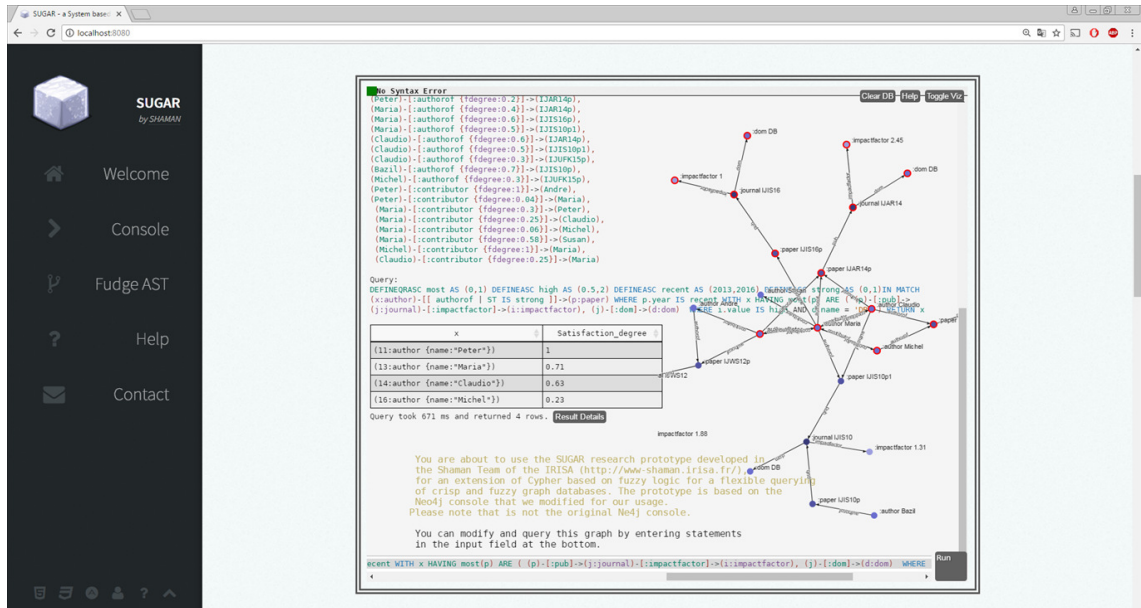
SUGAR – a System based ×

localhost:8080

SUGAR
by SHAMAN

Welcome

Console

Fudge AST

Help

Contact

No Syntax Error

Clear DB Help Toggle Viz

(Peter)-[:authorof {fdegree:0.2}]->(IJAR14p),
(Maria)-[:authorof {fdegree:0.4}]->(IJAR14p),
(Maria)-[:authorof {fdegree:0.6}]->(IJIS16p),
(Maria)-[:authorof {fdegree:0.5}]->(IJIS10p1),
(Claudio)-[:authorof {fdegree:0.6}]->(IJAR14p),
(Claudio)-[:authorof {fdegree:0.5}]->(IJIS10p1),
(Claudio)-[:authorof {fdegree:0.3}]->(IJUFK15p),
(Bazil)-[:authorof {fdegree:0.7}]->(IJIS10p),
(Michel)-[:authorof {fdegree:0.3}]->(IJUFK15p),
(Peter)-[:contributor {fdegree:1}]->(Andre),
(Peter)-[:contributor {fdegree:0.04}]->(Maria),
(Maria)-[:contributor {fdegree:0.3}]->(Peter),
(Maria)-[:contributor {fdegree:0.25}]->(Claudio),
(Maria)-[:contributor {fdegree:0.06}]->(Michel),
(Maria)-[:contributor {fdegree:0.58}]->(Susan),
(Michel)-[:contributor {fdegree:1}]->(Maria),
(Claudio)-[:contributor {fdegree:0.25}]->(Maria)

Query:
DEFINEQRASC most AS (0,1) DEFINEASC high AS (0.5,2) DEFINEASC recent AS (2013,2016) DEFINEASC strong AS (0,1) IN MATCH (x:author)-[[ authorof | ST IS strong ]]->(p:paper) WHERE p.year IS recent WITH x HAVING most(p) ARE ( (p)-[:pub]->(j:journal)-[:impactfactor]->(i:impactfactor), (j)-[:dom]->(d:dom) WHERE i.value IS high AND d.name = 'DB' ) RETURN x

| x | Satisfaction_degree |
|---|---|
| (11:author {name:"Peter"}) | 1 |
| (13:author {name:"Maria"}) | 0.71 |
| (14:author {name:"Claudio"}) | 0.63 |
| (16:author {name:"Michel"}) | 0.23 |

Query took 671 ms and returned 4 rows. Result Details

:dom DB
:impactfactor 2.45
:dom DB
:impactfactor 1
:journal IJIS16
:journal IJAR14
:paper IJIS16p
:paper IJAR14p
:author Andre
:author Claudio
:author Maria
:paper
:author Michel
:paper IJWS12p
IJWS12
:paper IJIS10p1
impactfactor 1.88
:journal IJIS10
:impactfactor 1.31
:dom DB
:paper IJIS10p
:author Bazil

You are about to use the SUGAR research prototype developed in the Shaman Team of the IRISA (http://www-shaman.irisa.fr/), for an extension of Cypher based on fuzzy logic for a flexible querying of crisp and fuzzy graph databases. The prototype is based on the Neo4j console that we modified for our usage.
Please note that is not the original Neo4j console.

You can modify and query this graph by entering statements in the input field at the bottom.

ecent WITH x HAVING most(p) ARE ( (p)-[:pub]->(j:journal)-[:impactfactor]->(i:impactfactor), (j)-[:dom]->(d:dom) WHERE

Run